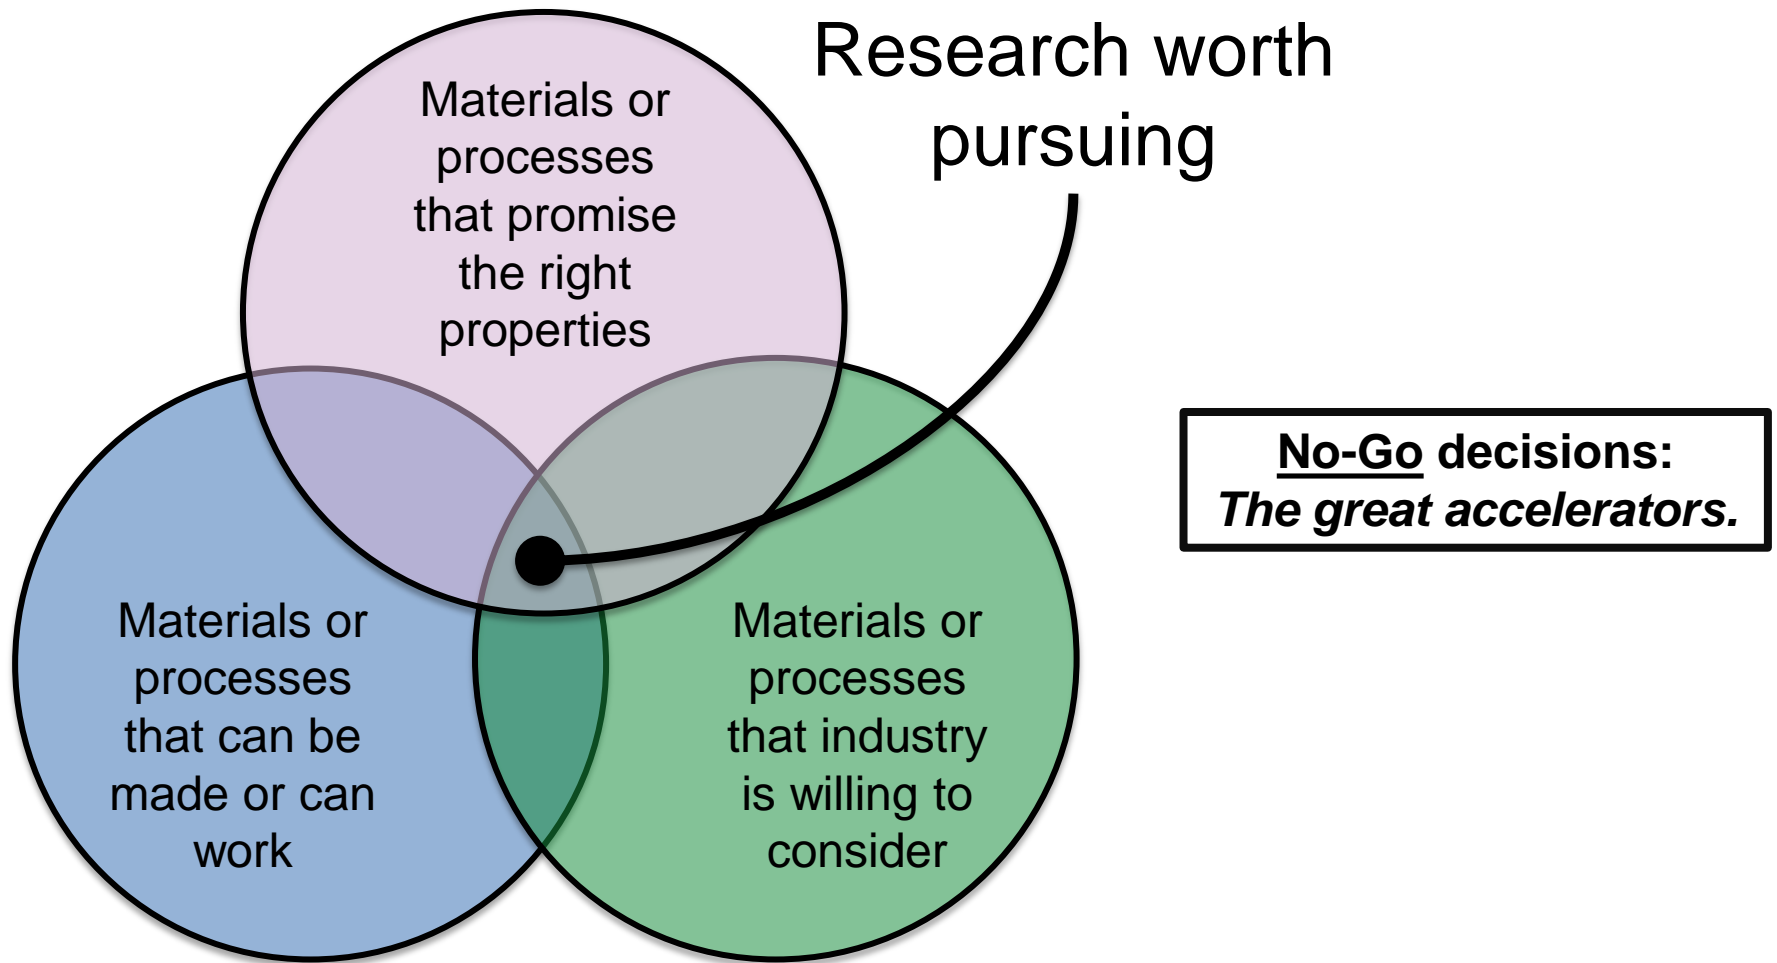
Materials or processes that promise the right properties

Research worth pursuing

No-Go decisions:
The great accelerators.

Materials or processes that can be made or can work

Materials or processes that industry is willing to consider